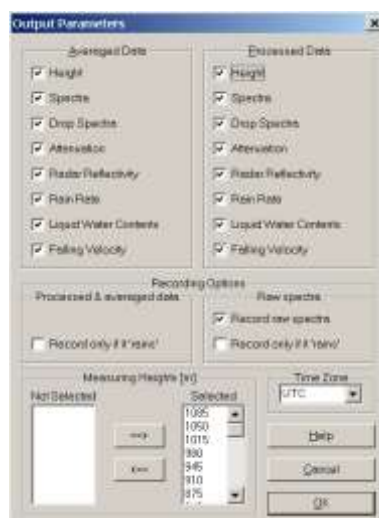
Output Parameters

Averaged Data
Height
Spectra
Drop Spectra
Attenuation
Radar Reflectivity
Rain Rate
Liquid Water Contents
Falling Velocity

Processed Data
Height
Spectra
Drop Spectra
Attenuation
Radar Reflectivity
Rain Rate
Liquid Water Contents
Falling Velocity

Recording Options
Processed & averaged data
Record only if it rains!

Raw spectra
Record raw spectra
Record only if it rains!

Measuring Heights [m]
Not Selected
Selected
1085
1050
1015
980
945
910
875

-->
<--

Time Zone
UTC

Help
Cancel
OK